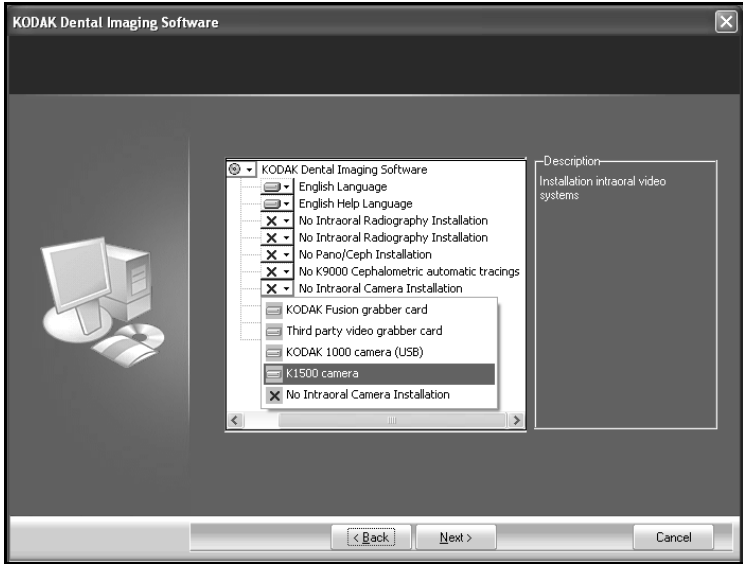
KODAK Dental Imaging Software

KODAK Dental Imaging Software
English Language
English Help Language
No Intraoral Radiography Installation
No Intraoral Radiography Installation
No Pano/Ceph Installation
No K9000 Cephalometric automatic tracings
No Intraoral Camera Installation
KODAK Fusion grabber card
Third party video grabber card
KODAK 1000 camera (USB)
K1500 camera
No Intraoral Camera Installation

Description
Installation intraoral video systems

< Back
Next >
Cancel